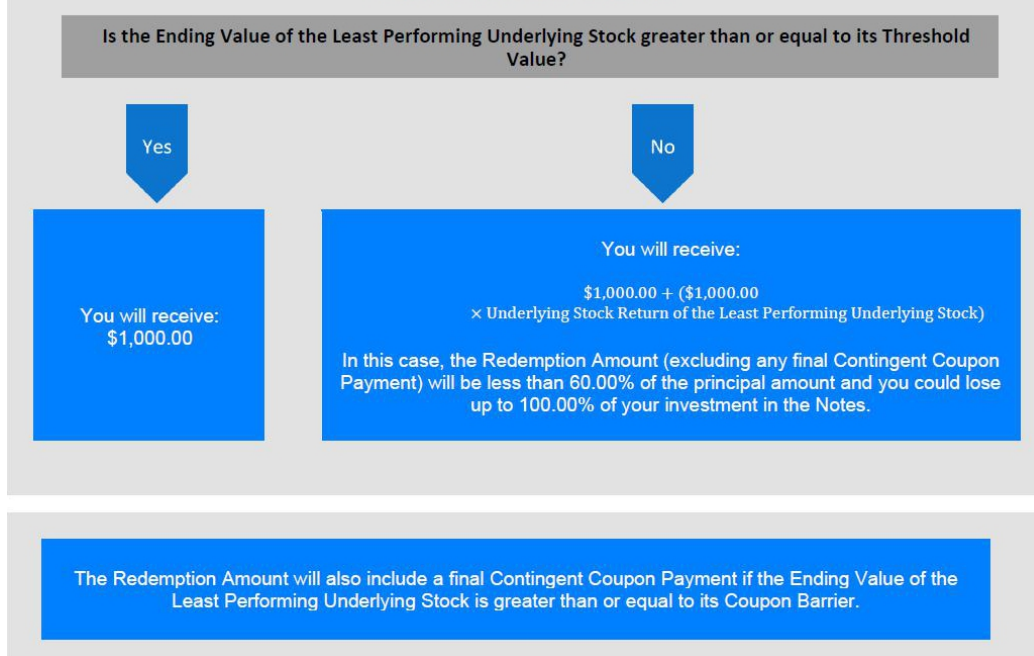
Is the Ending Value of the Least Performing Underlying Stock greater than or equal to its Threshold Value?

Yes

No

You will receive:
$1,000.00

You will receive:

$\$1,000.00 + (\$1,000.00 \times \text{Underlying Stock Return of the Least Performing Underlying Stock})$

In this case, the Redemption Amount (excluding any final Contingent Coupon Payment) will be less than 60.00% of the principal amount and you could lose up to 100.00% of your investment in the Notes.

The Redemption Amount will also include a final Contingent Coupon Payment if the Ending Value of the Least Performing Underlying Stock is greater than or equal to its Coupon Barrier.